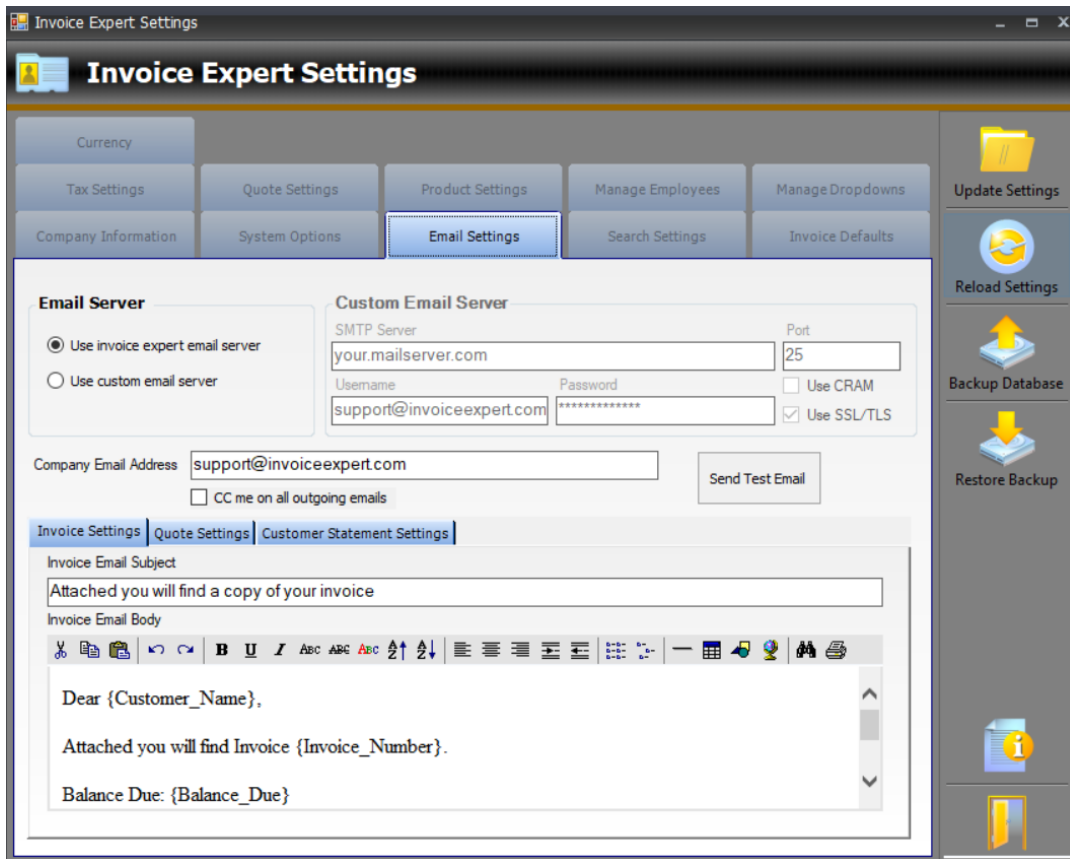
Invoice Expert Settings

Invoice Expert Settings

Currency

Tax Settings

Quote Settings

Product Settings

Manage Employees

Manage Dropdowns

Company Information

System Options

Email Settings

Search Settings

Invoice Defaults

Email Server

Use invoice expert email server

Use custom email server

Custom Email Server

SMTP Server

your.mailserver.com

Port

25

Username

support@invoiceexpert.com

Password

*************

Use CRAM

Use SSL/TLS

Company Email Address

support@invoiceexpert.com

CC me on all outgoing emails

Send Test Email

Invoice Settings

Quote Settings

Customer Statement Settings

Invoice Email Subject

Attached you will find a copy of your invoice

Invoice Email Body

Dear {Customer_Name},

Attached you will find Invoice {Invoice_Number}.

Balance Due: {Balance_Due}

Update Settings

Reload Settings

Backup Database

Restore Backup